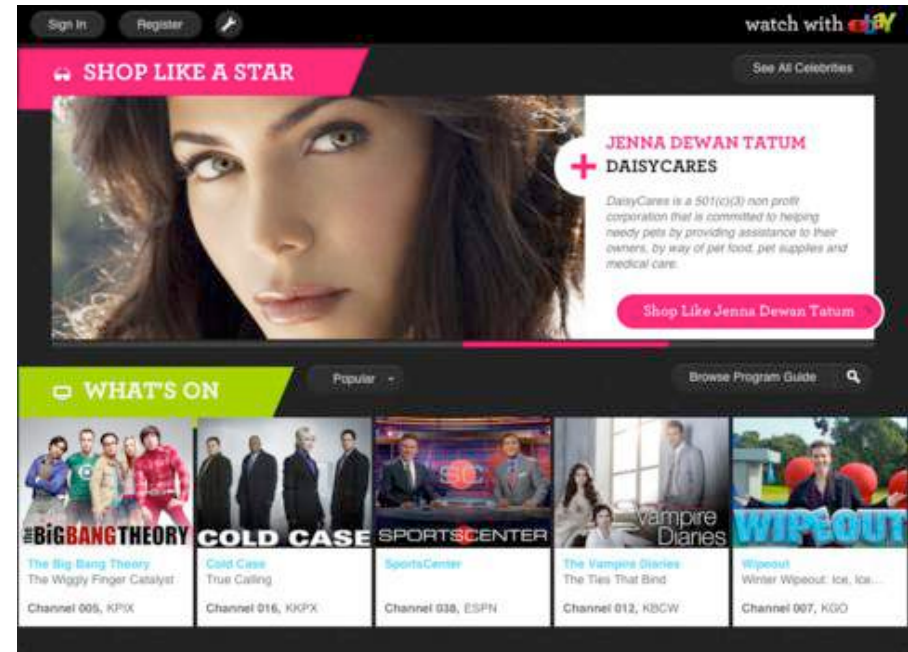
Sign In Register

watch with ebay

SHOP LIKE A STAR

See All Celebrities

JENNA DEWAN TATUM
DAISYCARES

DaisyCares is a 501(c)(3) non profit corporation that is committed to helping needy pets by providing assistance to their owners, by way of pet food, pet supplies and medical care.

Shop Like Jenna Dewan Tatum

WHAT'S ON

Popular

Browse Program Guide

| THE BIG BANG THEORY | COLD CASE | SPORTSCENTER | vampire Diaries | WIPEOUT |
|---|---|---|---|---|
| The Big Bang Theory | Cold Case | SportsCenter | The Vampire Diaries | Wipeout |
| The Wiggly Finger Catalyst | True Calling | | The Ties That Bind | Winter Wipeout: Ice, Ice... |
| Channel 005, KPIX | Channel 016, KKPX | Channel 038, ESPN | Channel 012, KBCW | Channel 007, KGO |